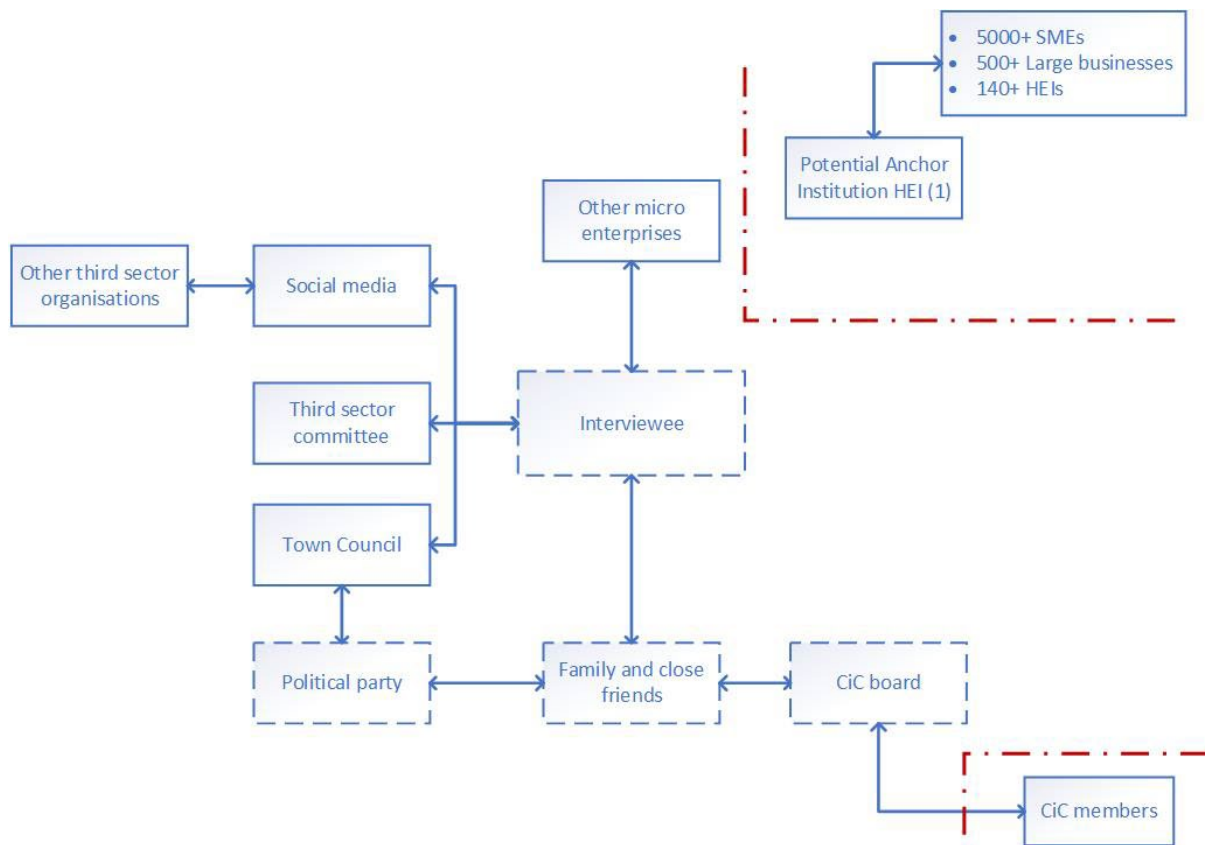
- 5000+ SMEs
- 500+ Large businesses
- 140+ HEIs

Potential Anchor Institution HEI (1)

Other micro enterprises

Other third sector organisations

Social media

Third sector committee

Interviewee

Town Council

Political party

Family and close friends

CiC board

CiC members